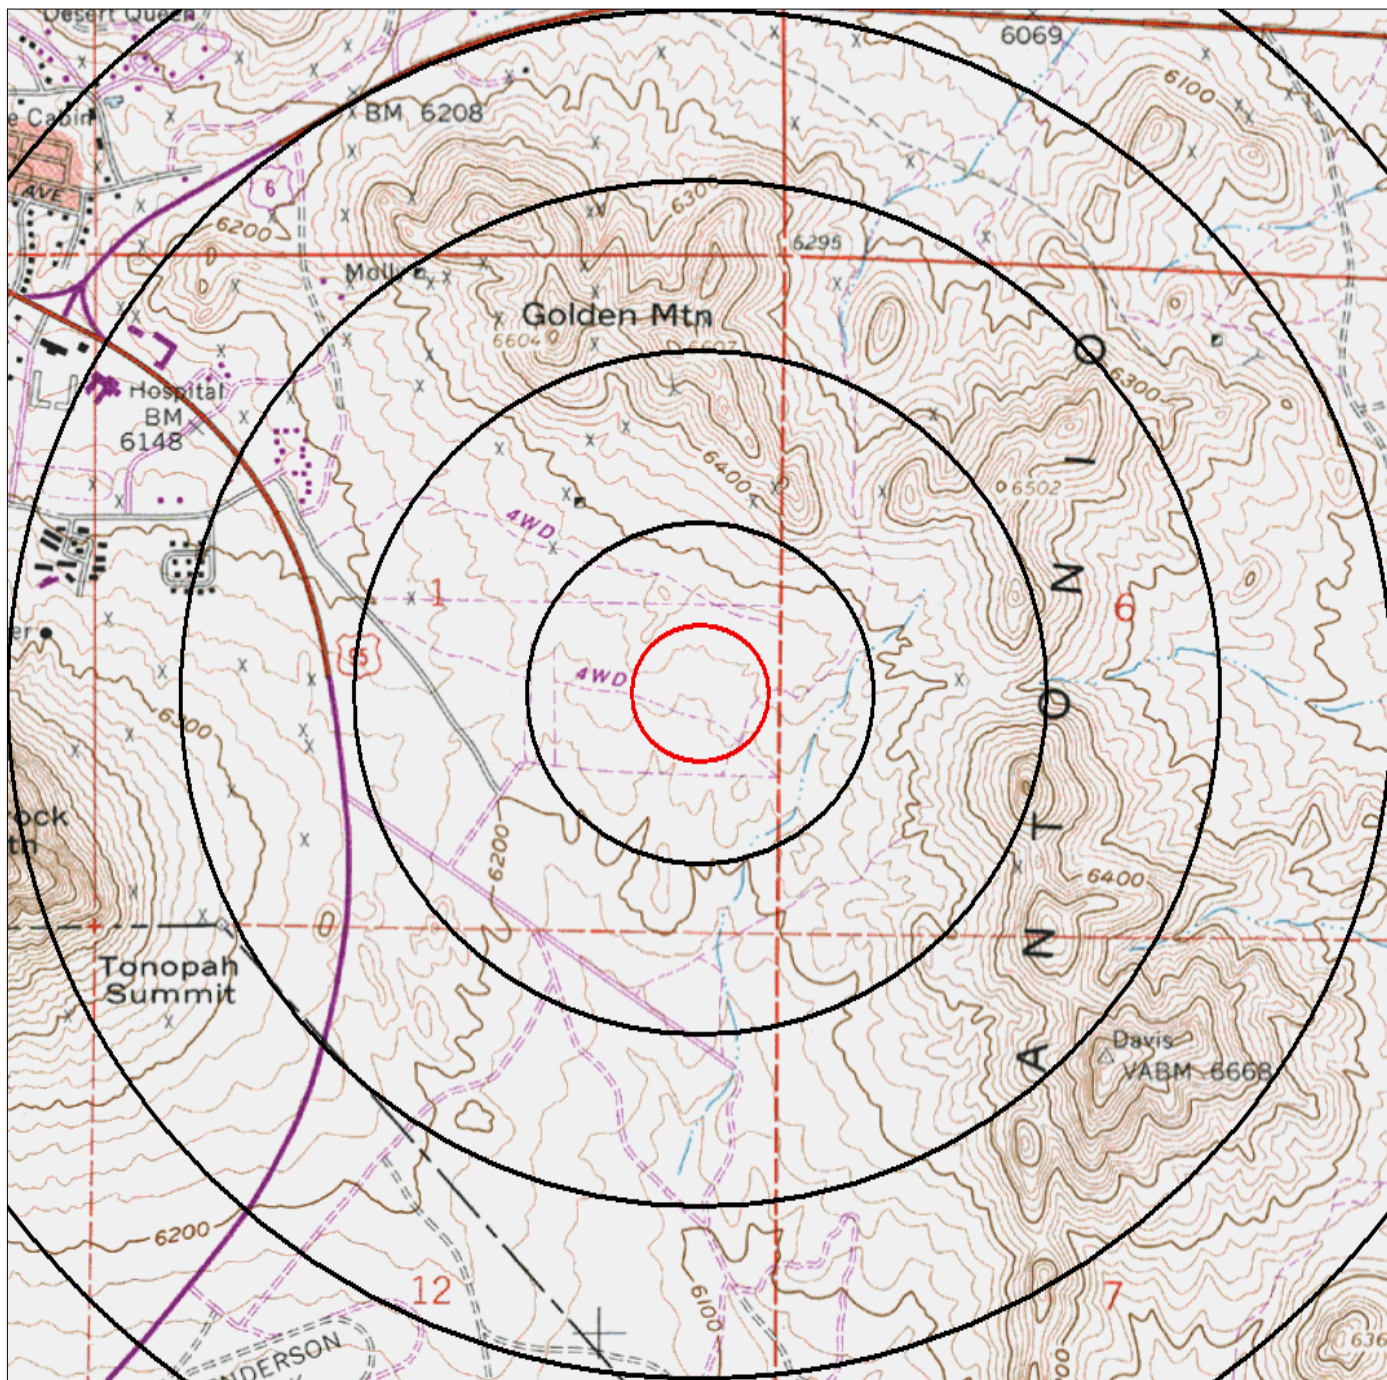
Desert Queen
6069
BM 6208
6100
Cabin
AVE
6
6300
6200
6295
Molly
Golden Mtn
6604
6507
O
6300
Hospital
BM
6148
6400
6502
4WD
I
N
1
6
4WD
6300
95
O
ock
T
6200
6400
N
Tonopah
Summit
A
Davis
VABM 6668
6200
12
7
6100
NDERSON
636